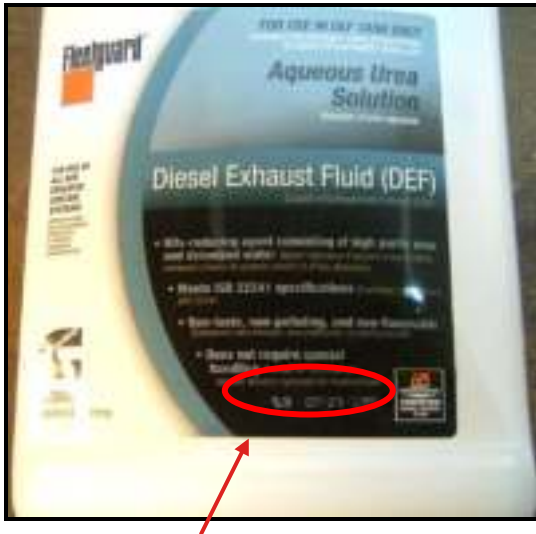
Fleetguard

FOR USE IN DEF TANK ONLY

Aqueous Urea Solution

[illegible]

Diesel Exhaust Fluid (DEF)

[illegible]

• NOx-reducing agent consisting of high purity urea and deionized water. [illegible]

• Meets ISO 22241 specifications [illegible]

• Non-toxic, non-polluting, and non-flammable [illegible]

• Does not require special handling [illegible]

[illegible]